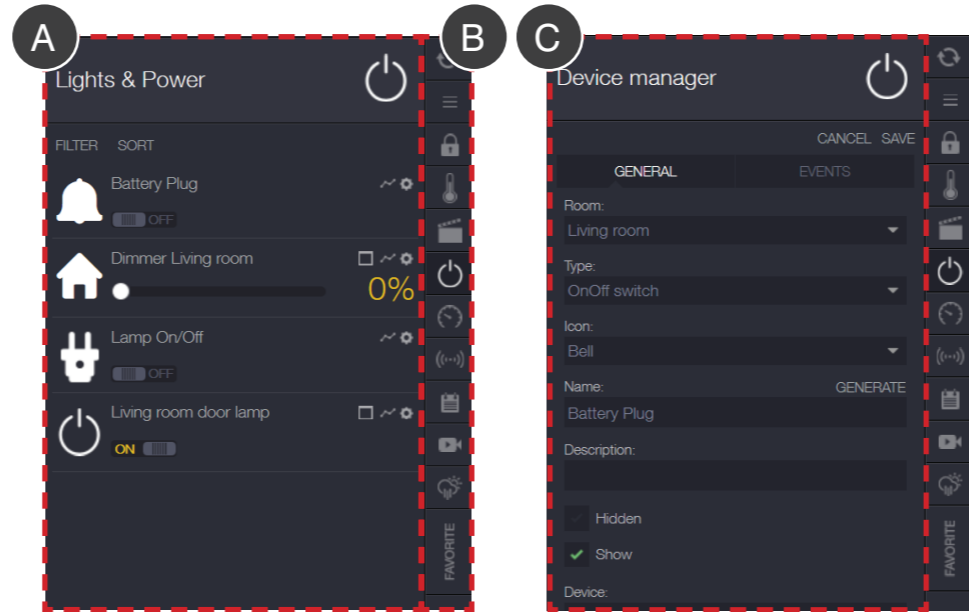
A

B

C

Lights & Power

FILTER SORT

Battery Plug

OFF

Dimmer Living room

0%

Lamp On/Off

OFF

Living room door lamp

ON

FAVORITE

Device manager

CANCEL SAVE

GENERAL EVENTS

Room:

Living room

Type:

OnOff switch

Icon:

Bell

Name: GENERATE

Battery Plug

Description:

Hidden

Show

Device:

FAVORITE